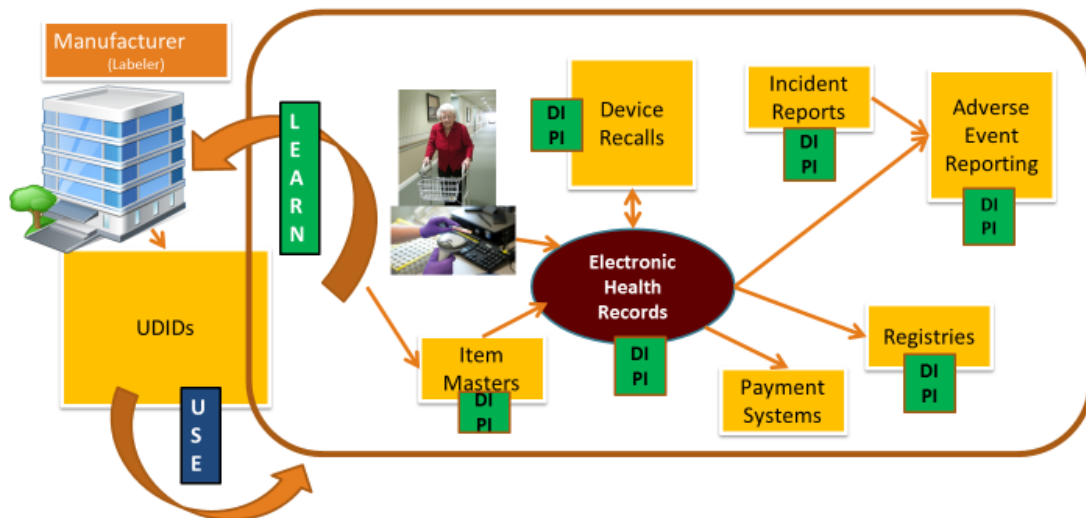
Manufacturer
(Labeler)

UDIDs

L
E
A
R
N

U
S
E

DI
PI

Device Recalls

Incident Reports

DI
PI

Adverse Event Reporting

DI
PI

Electronic Health Records

DI
PI

Item Masters

DI
PI

Payment Systems

Registries

DI
PI